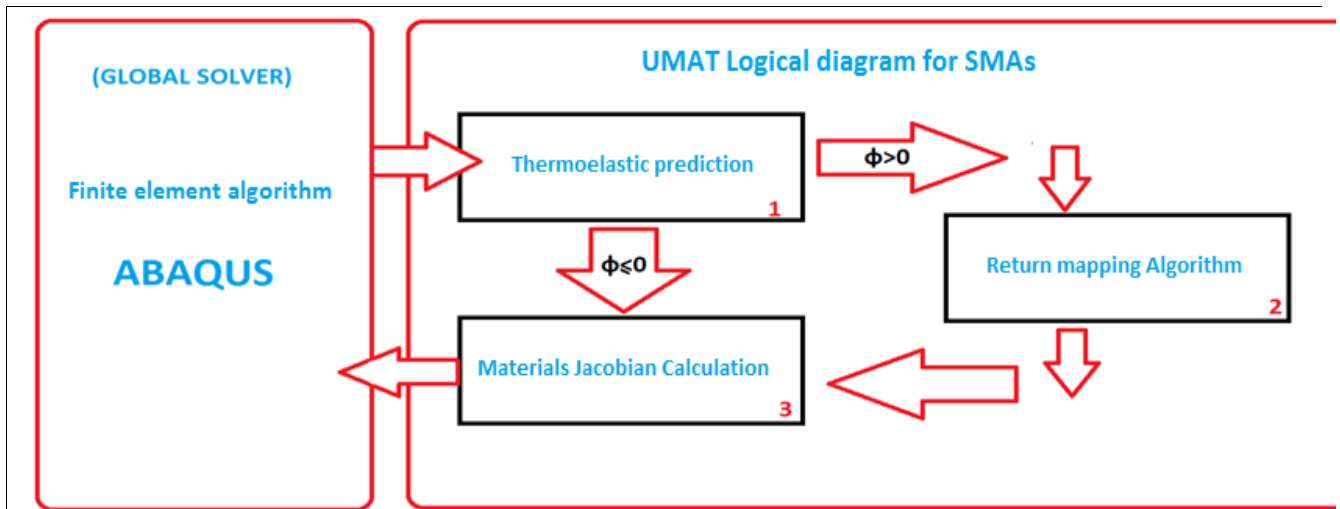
(GLOBAL SOLVER)

Finite element algorithm

ABAQUS

UMAT Logical diagram for SMAs

Thermoelastic prediction

1

$\phi>0$

Return mapping Algorithm

2

$\phi\leqslant0$

Materials Jacobian Calculation

3